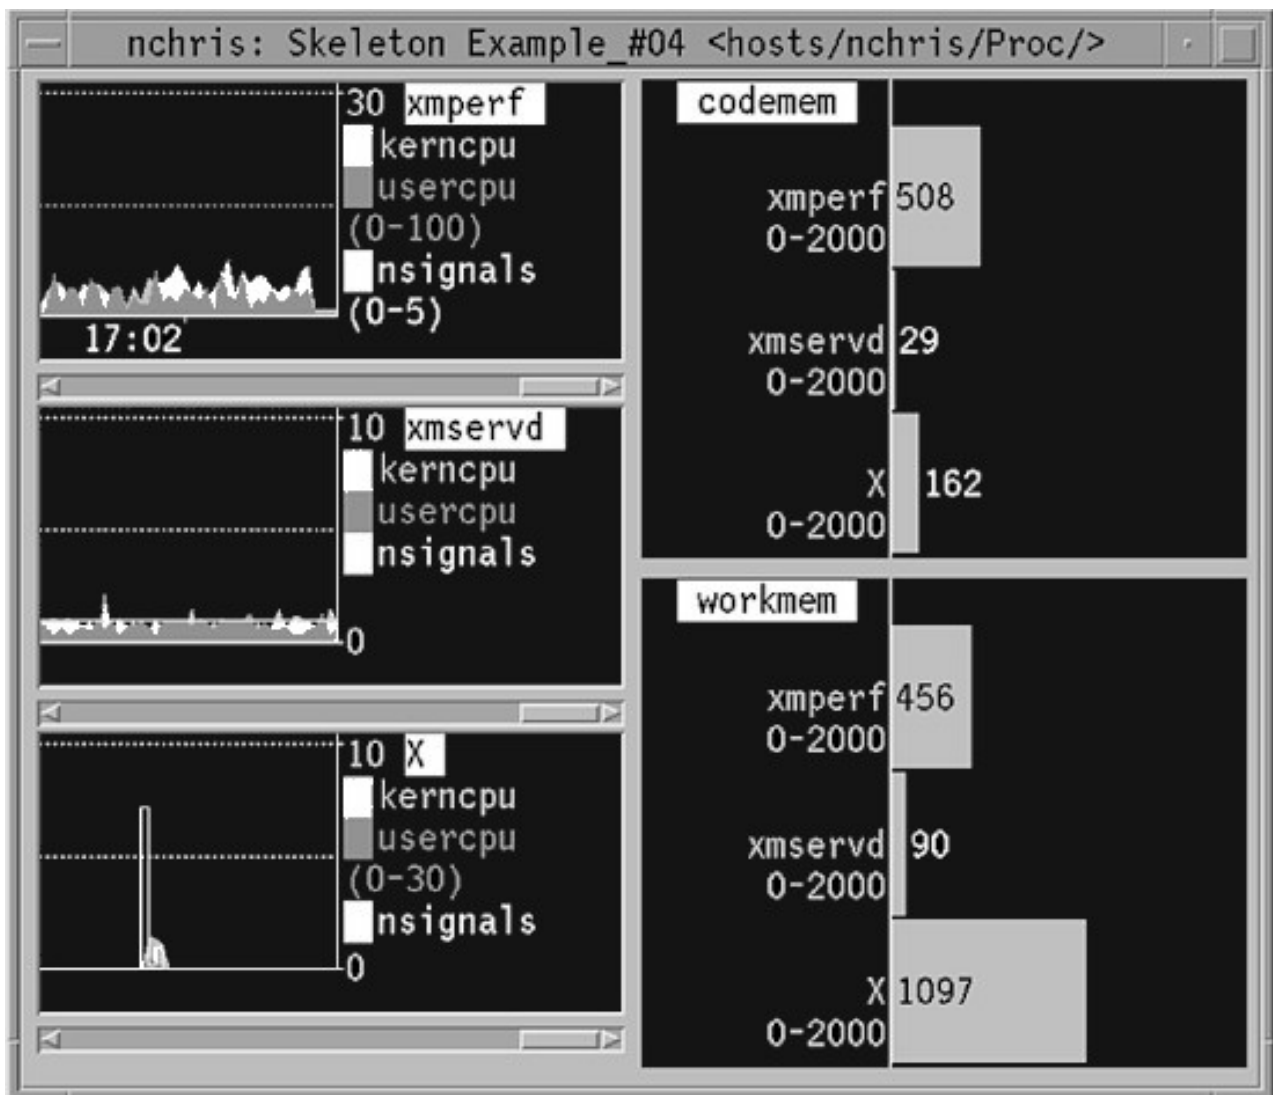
nchris: Skeleton Example_#04 <hosts/nchris/Proc/>

30 xmperf
kerncpu
usercpu
(0-100)
nsignals
(0-5)
17:02

10 xmservd
kerncpu
usercpu
nsignals
0

10 X
kerncpu
usercpu
(0-30)
nsignals
0

codemem
xmperf 508
0-2000
xmservd 29
0-2000
X 162
0-2000

workmem
xmperf 456
0-2000
xmservd 90
0-2000
X 1097
0-2000